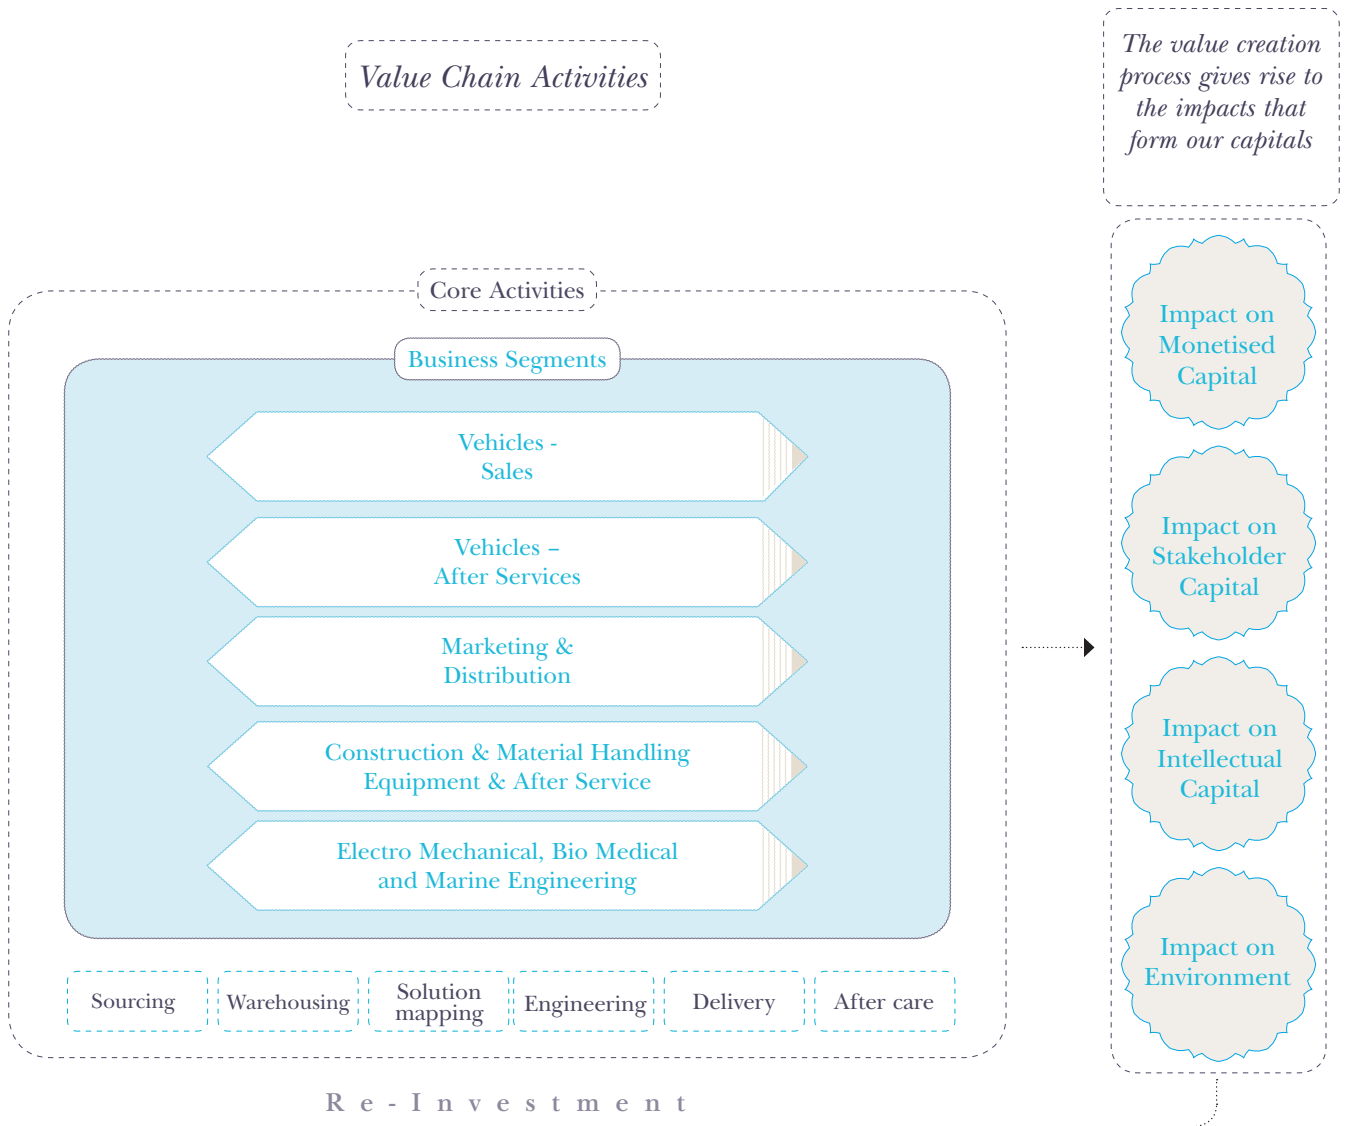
Value Chain Activities

The value creation process gives rise to the impacts that form our capitals

Core Activities

Business Segments

Vehicles - Sales

Vehicles – After Services

Marketing & Distribution

Construction & Material Handling Equipment & After Service

Electro Mechanical, Bio Medical and Marine Engineering

Sourcing

Warehousing

Solution mapping

Engineering

Delivery

After care

Impact on Monetised Capital

Impact on Stakeholder Capital

Impact on Intellectual Capital

Impact on Environment

Re-Investment